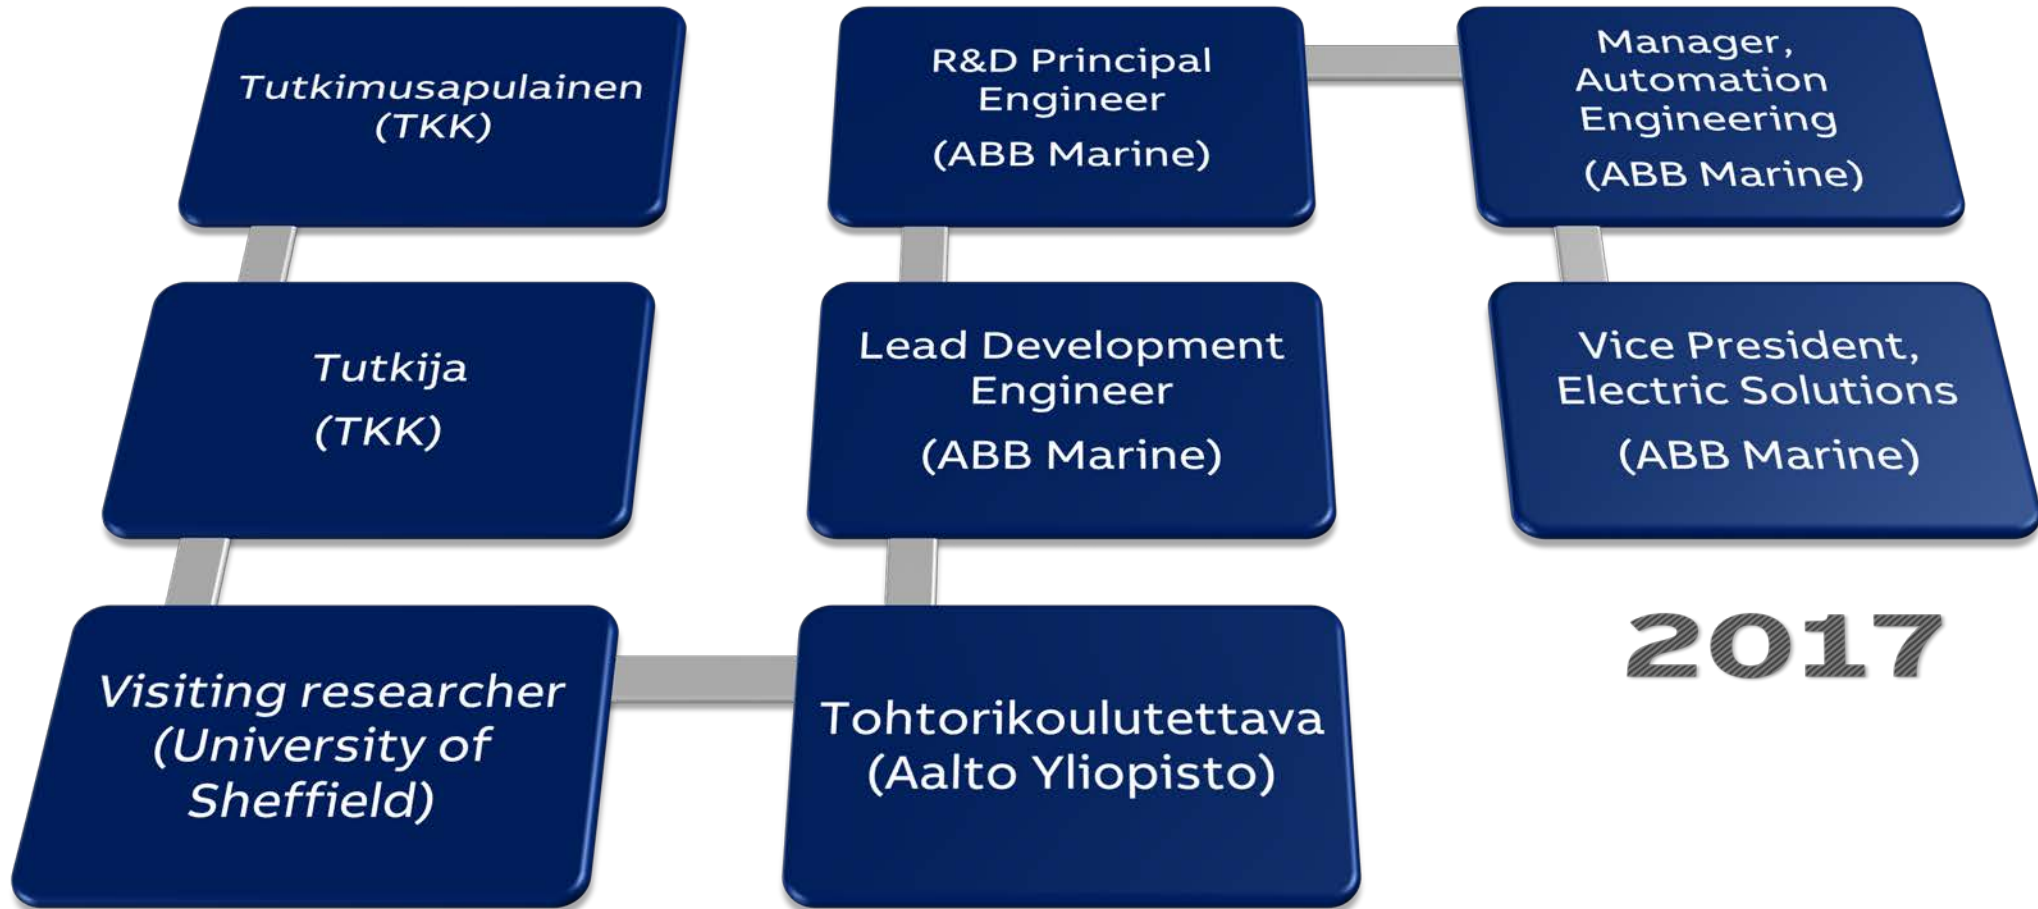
Tutkimusapulainen (TKK)

Tutkija

(TKK)

Visiting researcher (University of Sheffield)

R&D Principal Engineer

(ABB Marine)

Lead Development Engineer

(ABB Marine)

Tohtorikoulutettava (Aalto Yliopisto)

Manager, Automation Engineering

(ABB Marine)

Vice President, Electric Solutions

(ABB Marine)

2017